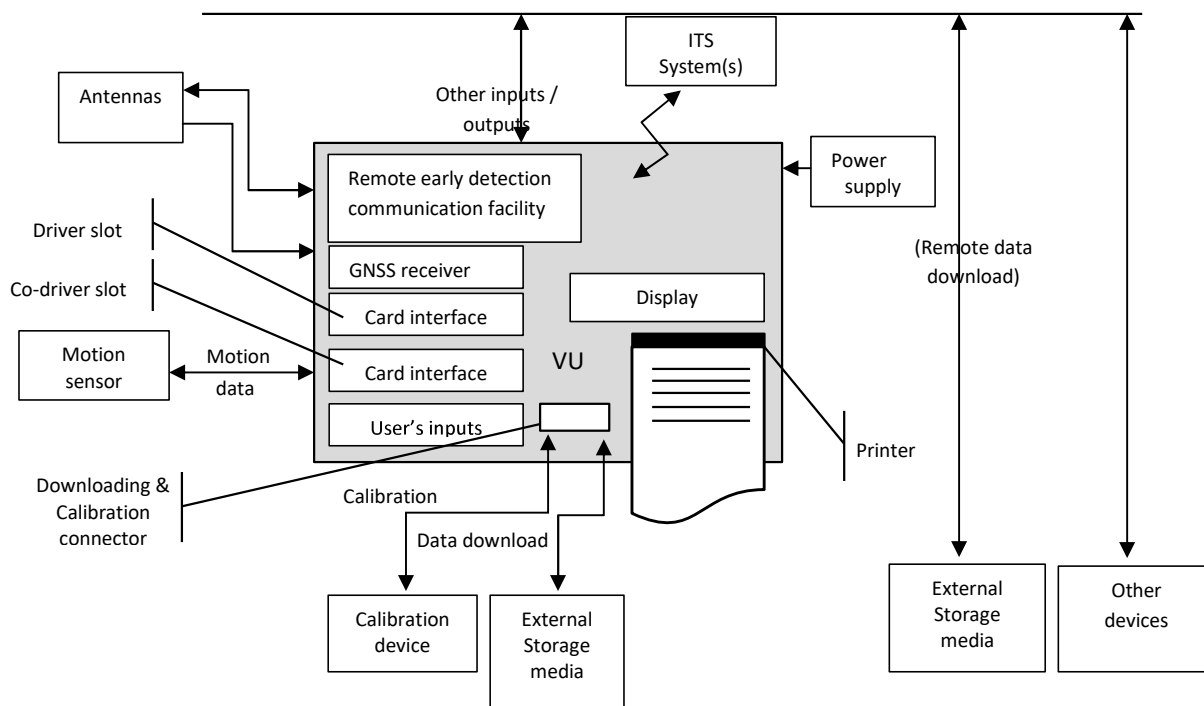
Antennas

Other inputs / outputs

ITS System(s)

Power supply

Remote early detection communication facility

Driver slot

GNSS receiver

Co-driver slot

Card interface

Display

(Remote data download)

Motion sensor

Motion data

Card interface

VU

User's inputs

Printer

Downloading & Calibration connector

Calibration

Data download

Calibration device

External Storage media

External Storage media

Other devices